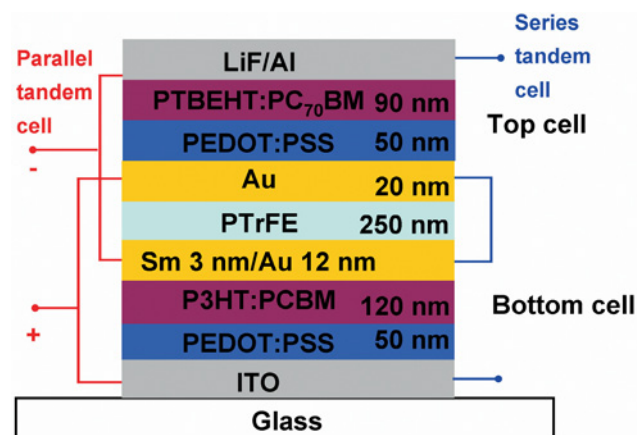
Parallel tandem cell

-

+

LiF/Al

PTBEHT:PC$_{70}$BM 90 nm

PEDOT:PSS 50 nm

Au 20 nm

PTrFE 250 nm

Sm 3 nm/Au 12 nm

P3HT:PCBM 120 nm

PEDOT:PSS 50 nm

ITO

Glass

Series tandem cell

Top cell

Bottom cell